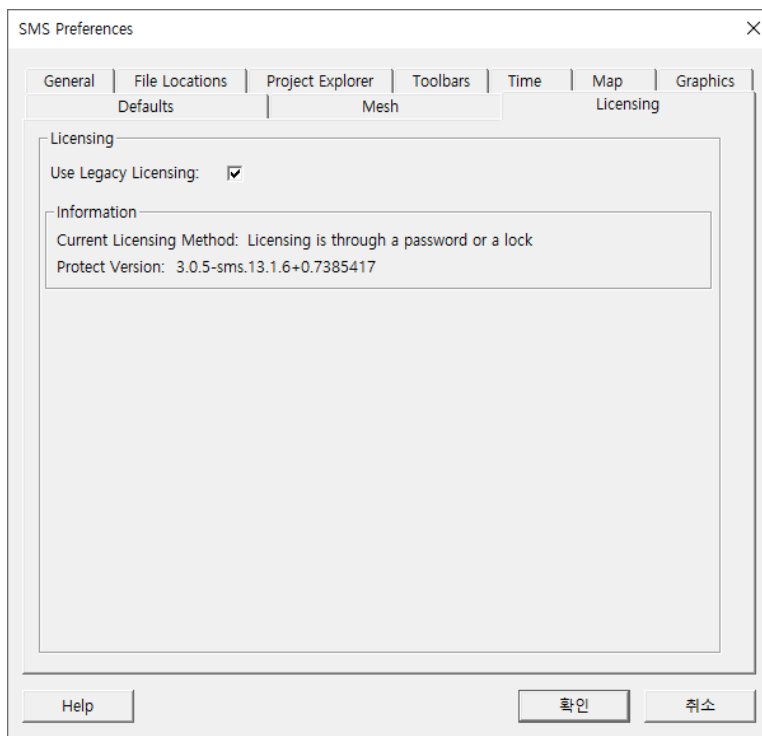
SMS Preferences
×

General | File Locations | Project Explorer | Toolbars | Time | Map | Graphics
Defaults | Mesh | Licensing

Licensing
Use Legacy Licensing: ☑

Information
Current Licensing Method: Licensing is through a password or a lock
Protect Version: 3.0.5-sms.13.1.6+0.7385417

Help
확인
취소